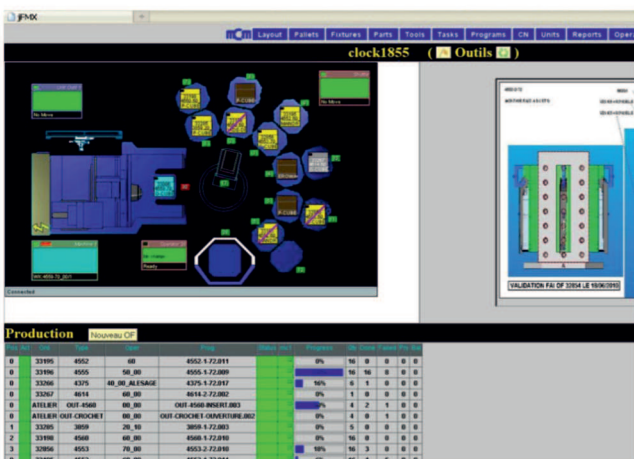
JFMX

mcm Layout Pallets Fixtures Parts Tools Tasks Programs CN Units Reports Oper

clock1855 ( Outils )

No Move

Ready

Connected

VALIDATION FAI OF 32854 LE 18/06/2015

Production Nouveau OF

| Pri | Nr | Ord | Type | Oper | Prog | Status | Progress | Qte | Done | Failed | Prs | Bal |
|---|---|---|---|---|---|---|---|---|---|---|---|---|
| 0 | | 33195 | 4552 | 60 | 4552-1-72.011 | | 0% | 16 | 0 | 0 | 0 | 0 |
| 0 | | 33196 | 4555 | 50_00 | 4555-1-72.009 | | | 16 | 16 | 0 | 0 | 0 |
| 0 | | 33266 | 4375 | 40_00_ALESAGE | 4375-1-72.017 | | 16% | 6 | 1 | 0 | 0 | 0 |
| 0 | | 33267 | 4614 | 60_00 | 4614-2-72.002 | | 0% | 1 | 0 | 0 | 0 | 0 |
| 0 | | ATELIER | OUT-4560 | 00_00 | OUT-4560-INSERT.003 | | 50% | 4 | 2 | 0 | 0 | 0 |
| 0 | | ATELIER | OUT-CROCHET | 00_00 | OUT-CROCHET-OUVERTURE.002 | | 0% | 4 | 0 | 1 | 0 | 0 |
| 1 | | 33285 | 3859 | 20_10 | 3859-1-72.003 | | 0% | 5 | 0 | 0 | 0 | 0 |
| 2 | | 33198 | 4560 | 60_00 | 4560-1-72.010 | | 0% | 16 | 0 | 0 | 0 | 0 |
| 3 | | 32856 | 4553 | 70_00 | 4553-2-72.010 | | 18% | 16 | 3 | 0 | 0 | 0 |